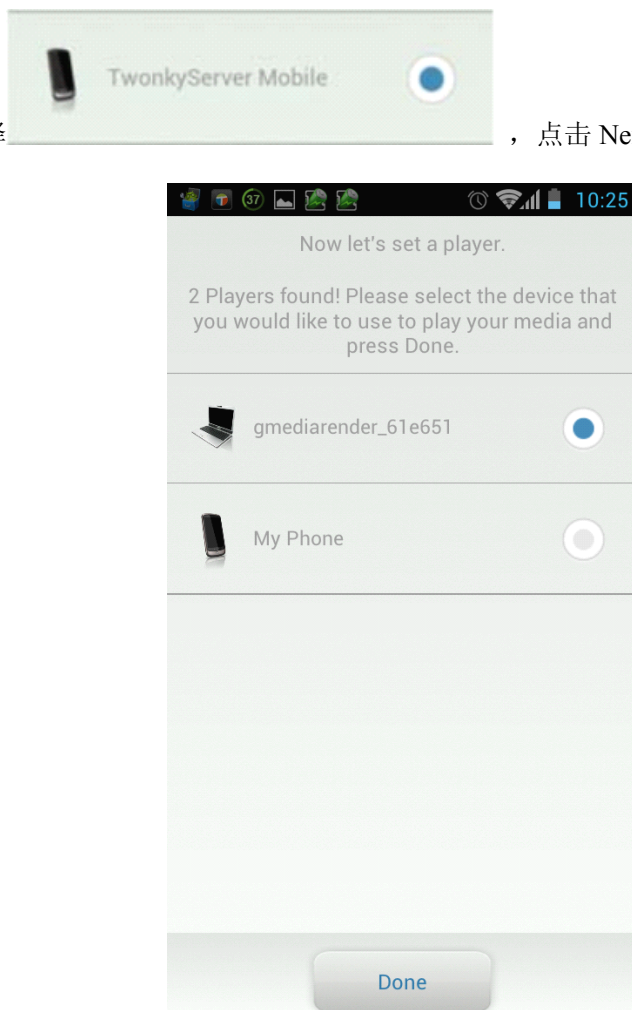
择 TwonkyServer Mobile ，点击 Ne

37 10:25

Now let's set a player.

2 Players found! Please select the device that you would like to use to play your media and press Done.

gmediarender_61e651

My Phone

Done